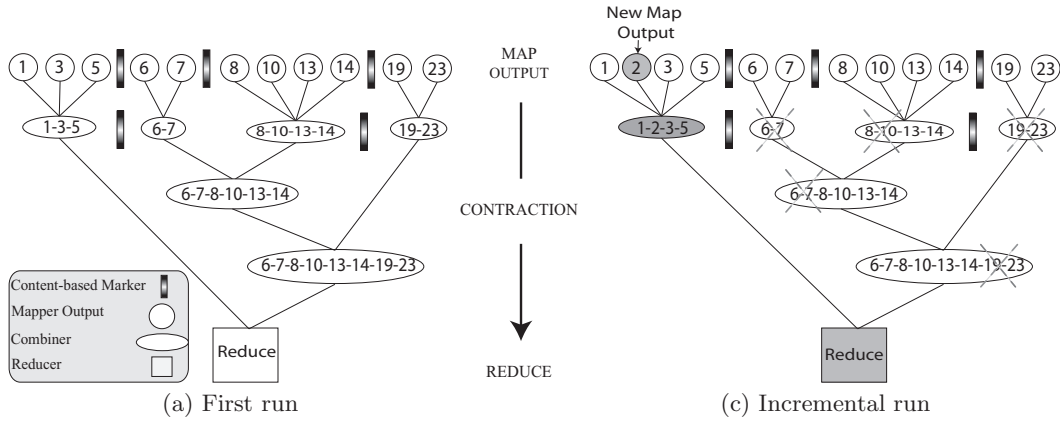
1 3 5 6 7 8 10 13 14 19 23

1-3-5 6-7 8-10-13-14 19-23

6-7-8-10-13-14

6-7-8-10-13-14-19-23

Content-based Marker
Mapper Output
Combiner
Reducer

Reduce

(a) First run

MAP OUTPUT

CONTRACTION

REDUCE

New Map Output

1 2 3 5 6 7 8 10 13 14 19 23

1-2-3-5 6-7 8-10-13-14 19-23

6-7-8-10-13-14

6-7-8-10-13-14-19-23

Reduce

(c) Incremental run